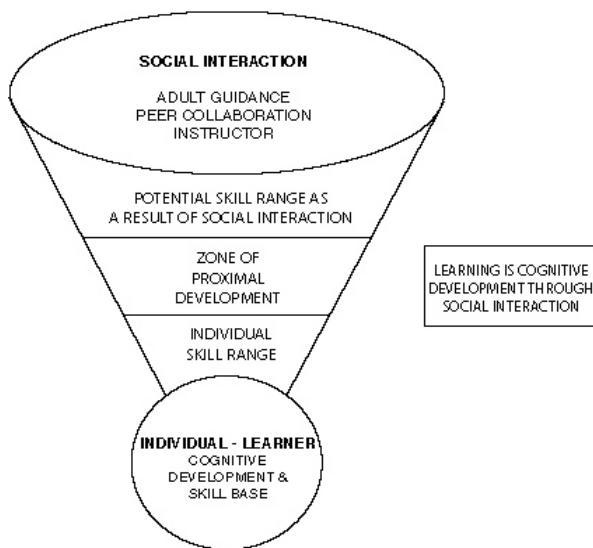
SOCIAL INTERACTION

ADULT GUIDANCE
PEER COLLABORATION
INSTRUCTOR

POTENTIAL SKILL RANGE AS A RESULT OF SOCIAL INTERACTION

ZONE OF PROXIMAL DEVELOPMENT

INDIVIDUAL SKILL RANGE

INDIVIDUAL - LEARNER
COGNITIVE DEVELOPMENT & SKILL BASE

LEARNING IS COGNITIVE DEVELOPMENT THROUGH SOCIAL INTERACTION